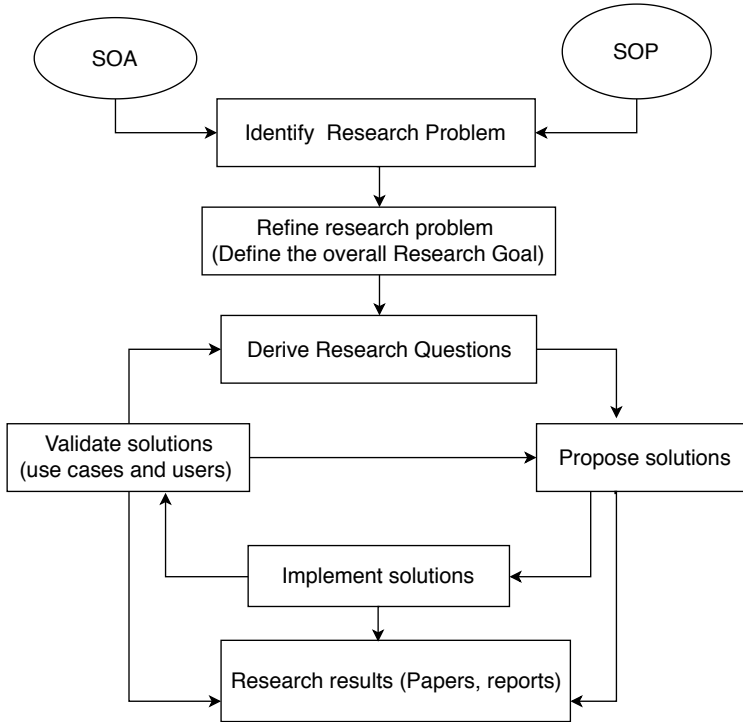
SOA

SOP

Identify Research Problem

Refine research problem
(Define the overall Research Goal)

Derive Research Questions

Validate solutions
(use cases and users)

Propose solutions

Implement solutions

Research results (Papers, reports)